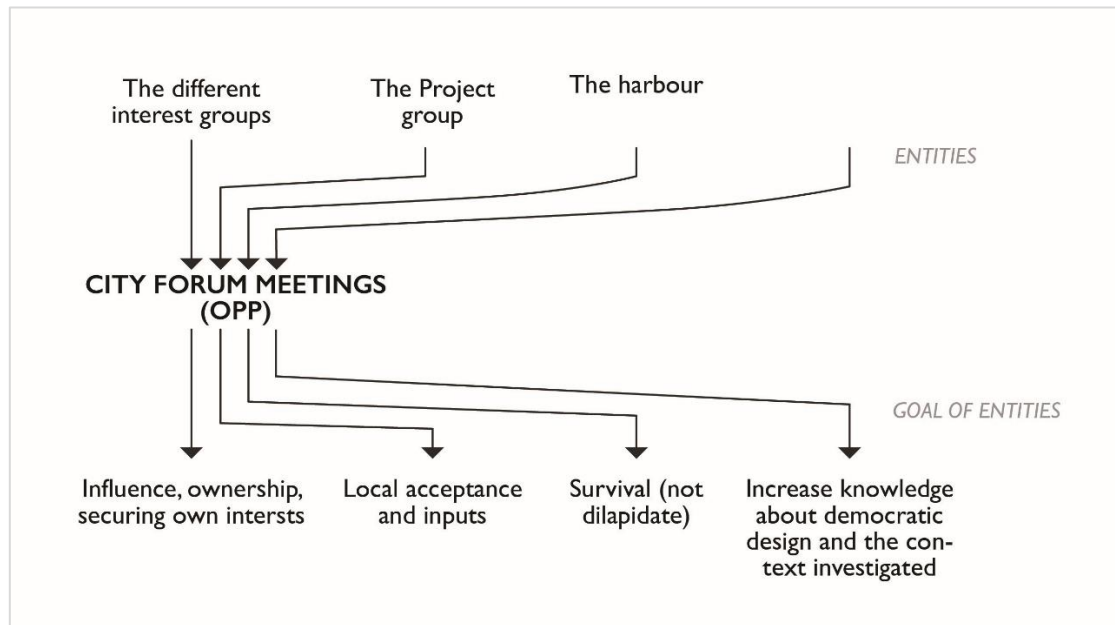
The different interest groups

The Project group

The harbour

ENTITIES

CITY FORUM MEETINGS (OPP)

GOAL OF ENTITIES

Influence, ownership, securing own intersts

Local acceptance and inputs

Survival (not dilapidate)

Increase knowledge about democratic design and the context investigated